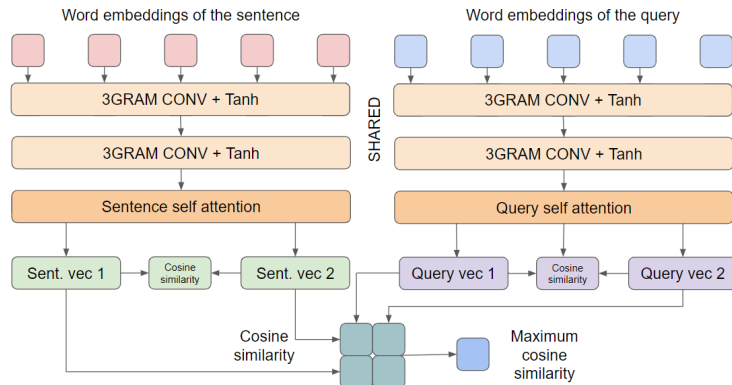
Word embeddings of the sentence

Word embeddings of the query

3GRAM CONV + Tanh

3GRAM CONV + Tanh

SHARED

3GRAM CONV + Tanh

3GRAM CONV + Tanh

Sentence self attention

Query self attention

Sent. vec 1

Cosine similarity

Sent. vec 2

Query vec 1

Cosine similarity

Query vec 2

Cosine similarity

Maximum cosine similarity